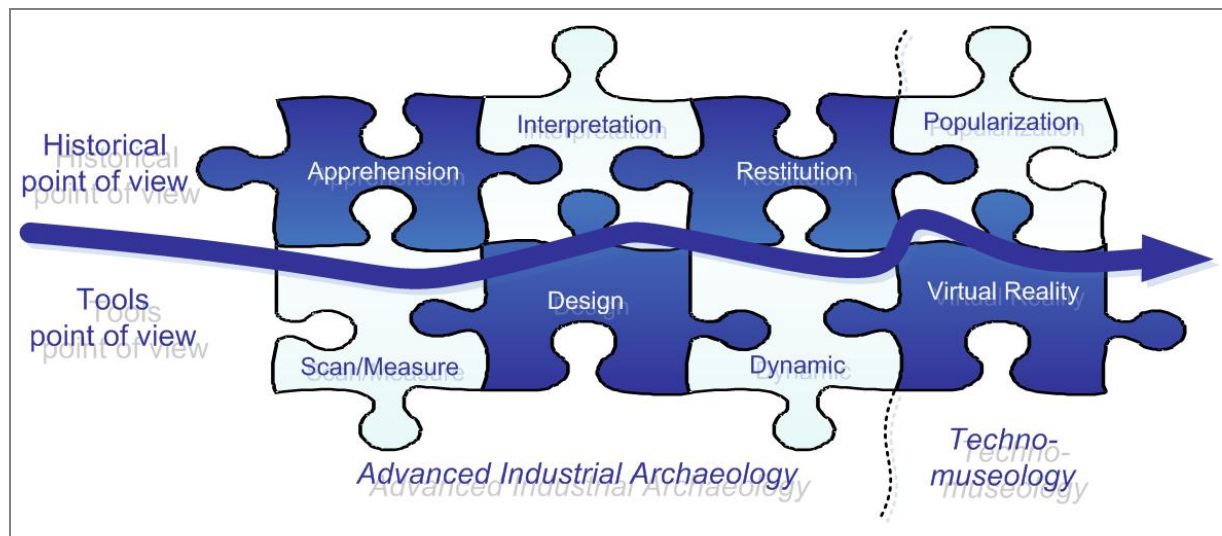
Historical point of view

Tools point of view

Apprehension

Interpretation

Restitution

Popularization

Design

Virtual Reality

Scan/Measure

Dynamic

Advanced Industrial Archaeology

Techno-museology